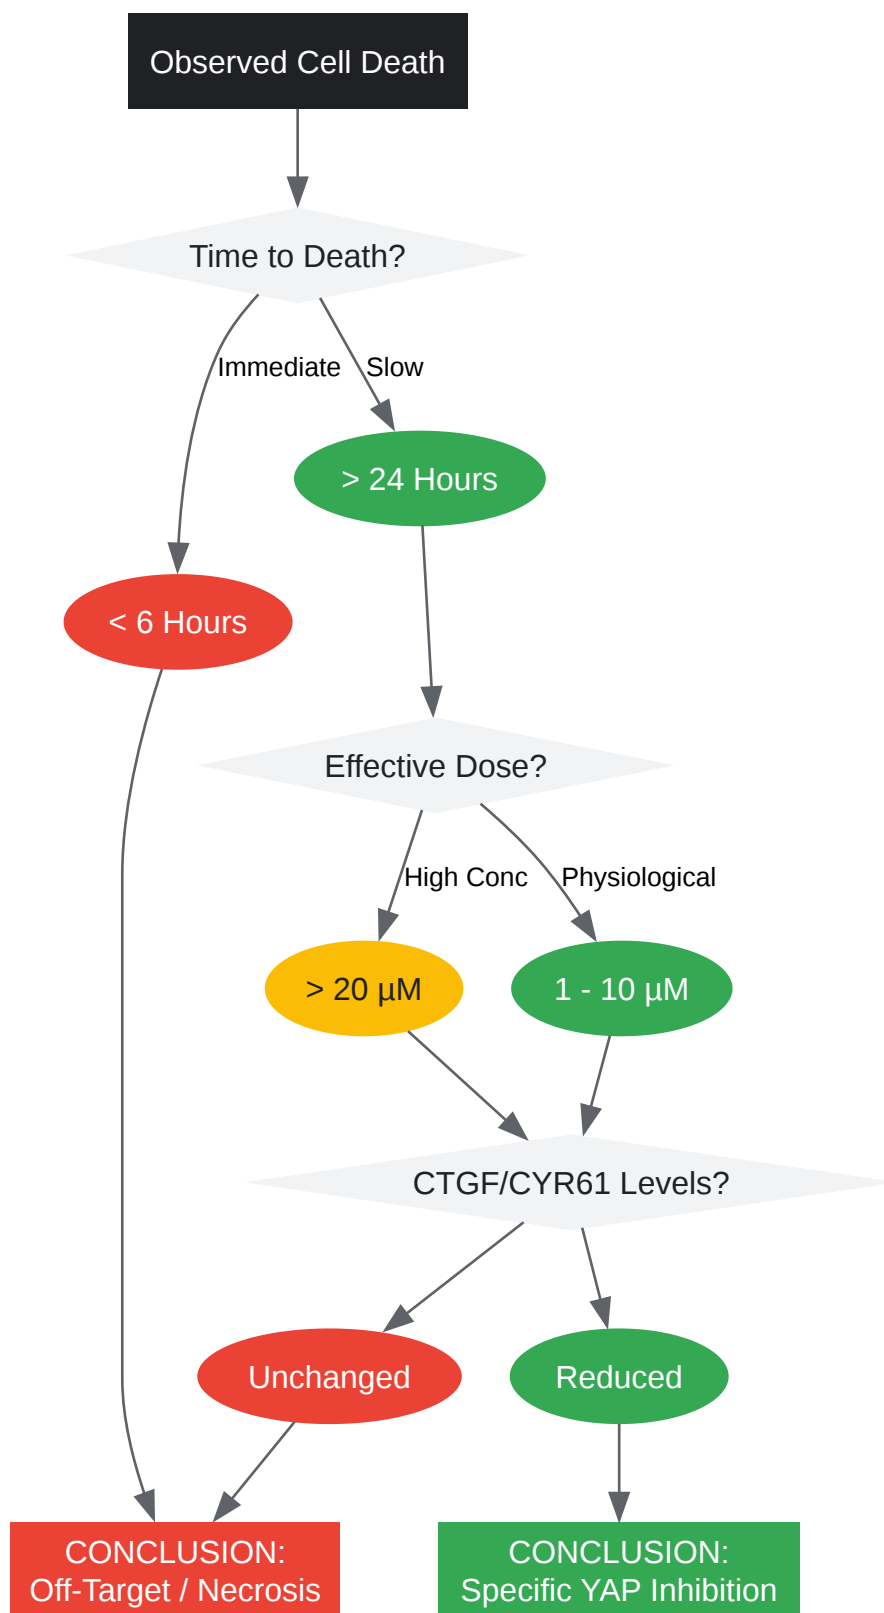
Observed Cell Death

Time to Death?

Immediate

Slow

> 24 Hours

< 6 Hours

Effective Dose?

High Conc

Physiological

> 20 µM

1 - 10 µM

CTGF/CYR61 Levels?

Unchanged

Reduced

CONCLUSION:
Off-Target / Necrosis

CONCLUSION:
Specific YAP Inhibition